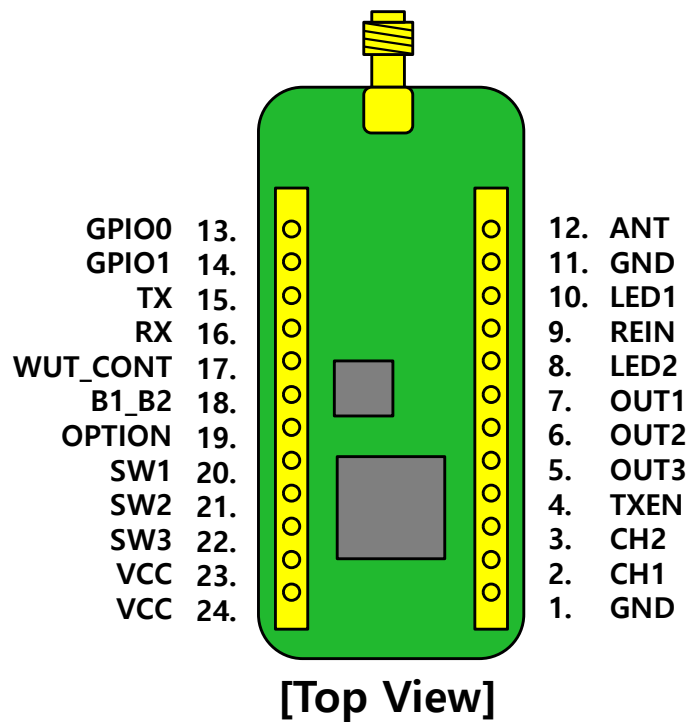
GPIO0 13.
GPIO1 14.
TX 15.
RX 16.
WUT_CONT 17.
B1_B2 18.
OPTION 19.
SW1 20.
SW2 21.
SW3 22.
VCC 23.
VCC 24.

12. ANT
11. GND
10. LED1
9. REIN
8. LED2
7. OUT1
6. OUT2
5. OUT3
4. TXEN
3. CH2
2. CH1
1. GND

[Top View]